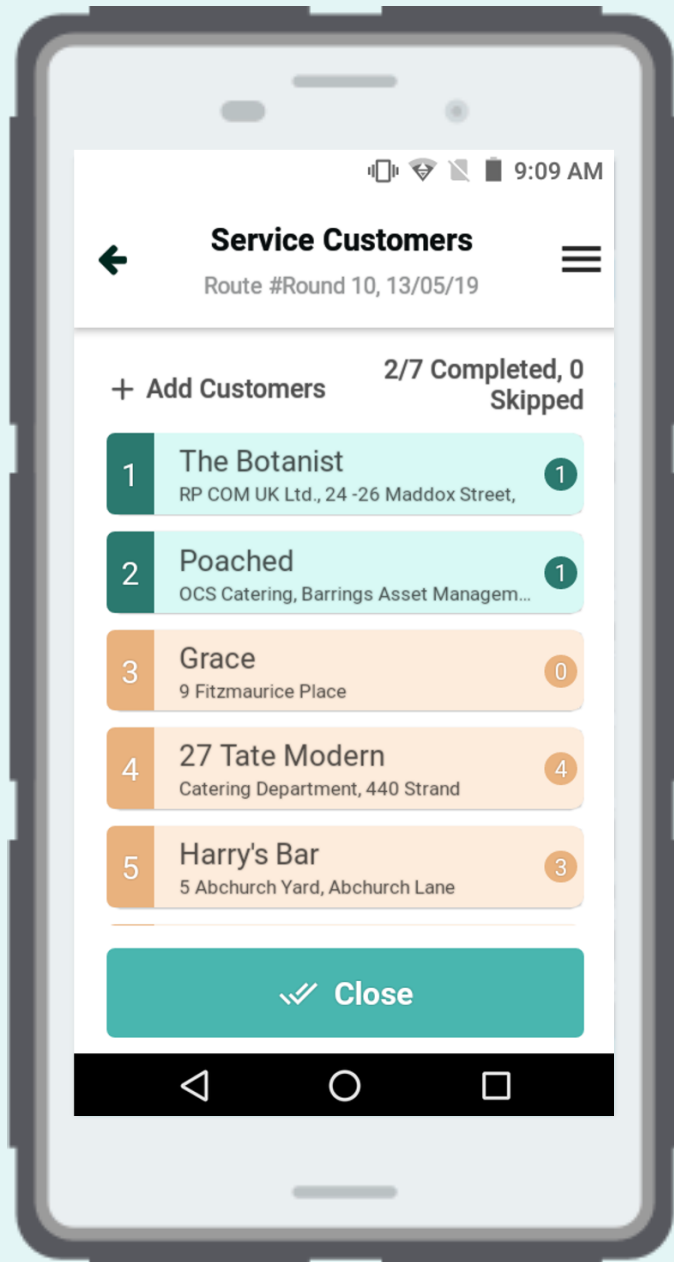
9:09 AM

Service Customers
Route #Round 10, 13/05/19

+ Add Customers

2/7 Completed, 0 Skipped

1 The Botanist
RP COM UK Ltd., 24 -26 Maddox Street,
1

2 Poached
OCS Catering, Barrings Asset Managem...
1

3 Grace
9 Fitzmaurice Place
0

4 27 Tate Modern
Catering Department, 440 Strand
4

5 Harry's Bar
5 Abchurch Yard, Abchurch Lane
3

Close